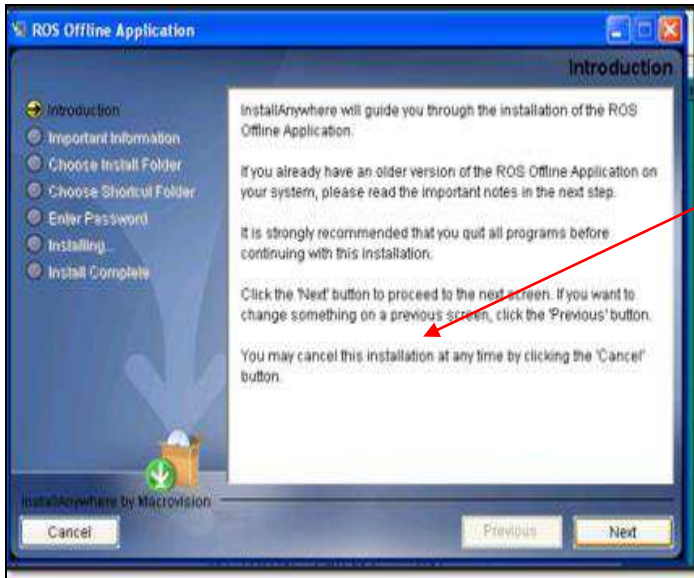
ROS Offline Application

Introduction

Introduction
Important Information
Choose Install Folder
Choose Shortcut Folder
Enter Password
Installing...
Install Complete

InstallAnywhere will guide you through the installation of the ROS Offline Application.

If you already have an older version of the ROS Offline Application on your system, please read the important notes in the next step.

It is strongly recommended that you quit all programs before continuing with this installation.

Click the 'Next' button to proceed to the next screen. If you want to change something on a previous screen, click the 'Previous' button.

You may cancel this installation at any time by clicking the 'Cancel' button.

InstallAnywhere by Macrovision

Cancel

Previous

Next